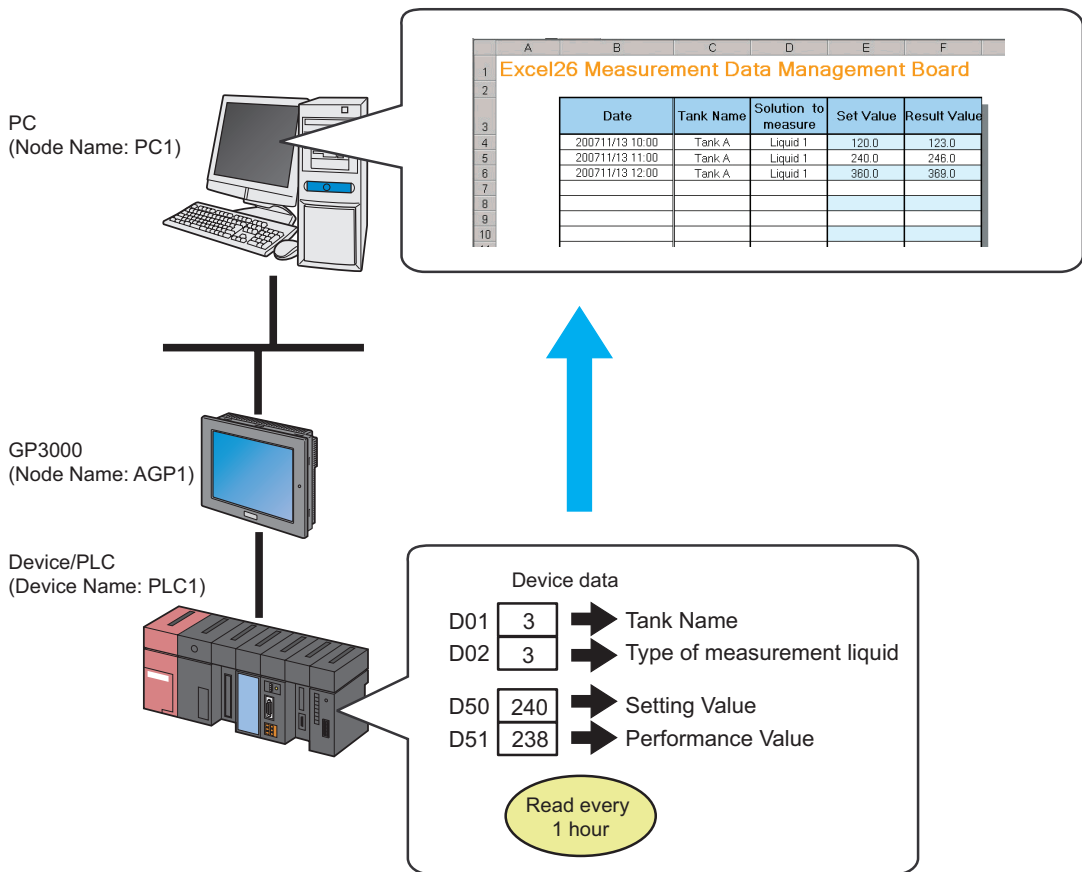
PC
(Node Name: PC1)

| | A | B | C | D | E | F |
|---|---|---|---|---|---|---|
| 1 | Excel26 Measurement Data Management Board | | | | | |
| 2 | | | | | | |
| 3 | | Date | Tank Name | Solution to measure | Set Value | Result Value |
| 4 | | 200711/13 10:00 | Tank A | Liquid 1 | 120.0 | 123.0 |
| 5 | | 200711/13 11:00 | Tank A | Liquid 1 | 240.0 | 246.0 |
| 6 | | 200711/13 12:00 | Tank A | Liquid 1 | 360.0 | 369.0 |
| 7 | | | | | | |
| 8 | | | | | | |
| 9 | | | | | | |
| 10 | | | | | | |

GP3000
(Node Name: AGP1)

Device/PLC
(Device Name: PLC1)

Device data
D01 3 Tank Name
D02 3 Type of measurement liquid
D50 240 Setting Value
D51 238 Performance Value

Read every 1 hour